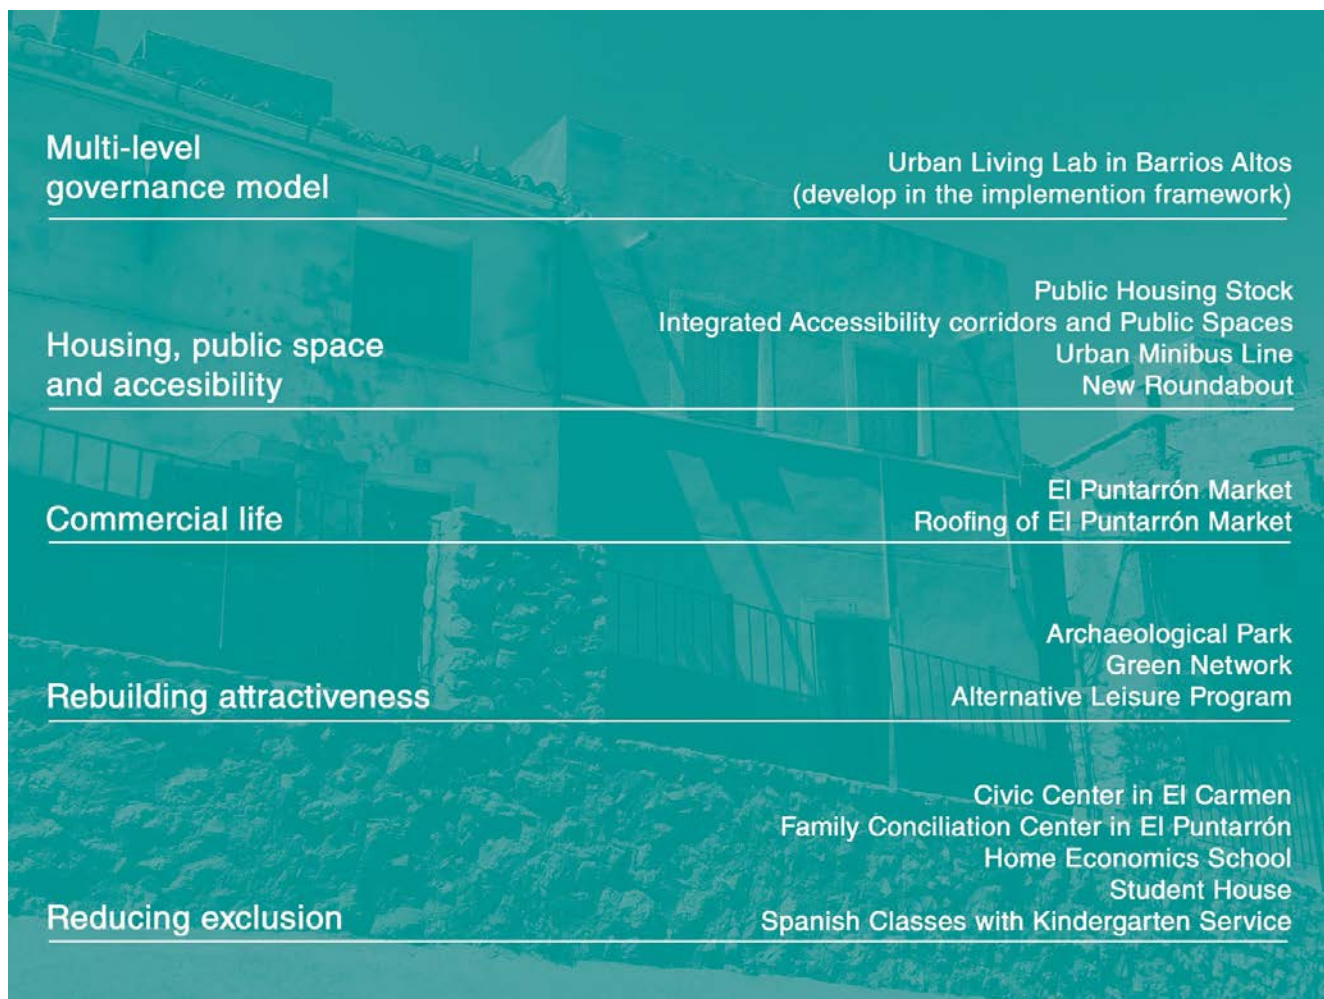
Multi-level governance model

Urban Living Lab in Barrios Altos (develop in the implemention framework)

Housing, public space and accesibility

Public Housing Stock
Integrated Accessibility corridors and Public Spaces
Urban Minibus Line
New Roundabout

Commercial life

El Puntarrón Market
Roofing of El Puntarrón Market

Rebuilding attractiveness

Archaeological Park
Green Network
Alternative Leisure Program

Reducing exclusion

Civic Center in El Carmen
Family Conciliation Center in El Puntarrón
Home Economics School
Student House
Spanish Classes with Kindergarten Service